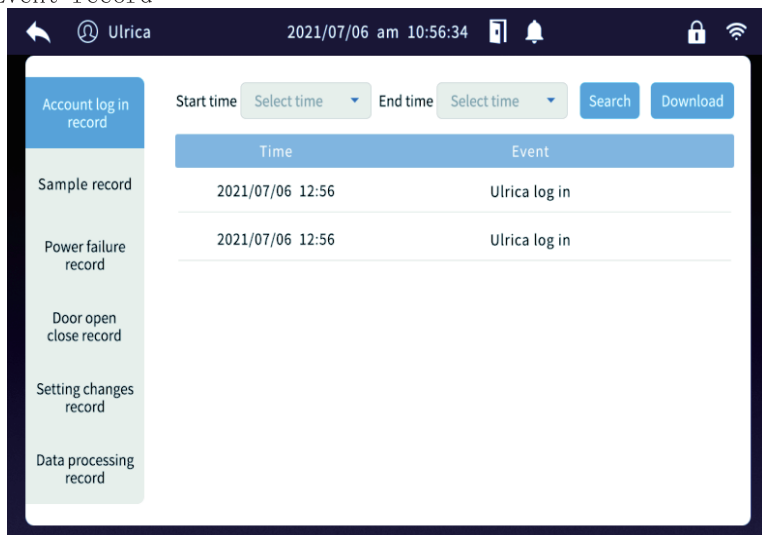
Event record

Ulrica 2021/07/06 am 10:56:34

Account log in record

Sample record

Power failure record

Door open close record

Setting changes record

Data processing record

Start time Select time End time Select time Search Download

| Time | Event |
|---|---|
| 2021/07/06 12:56 | Ulrica log in |
| 2021/07/06 12:56 | Ulrica log in |